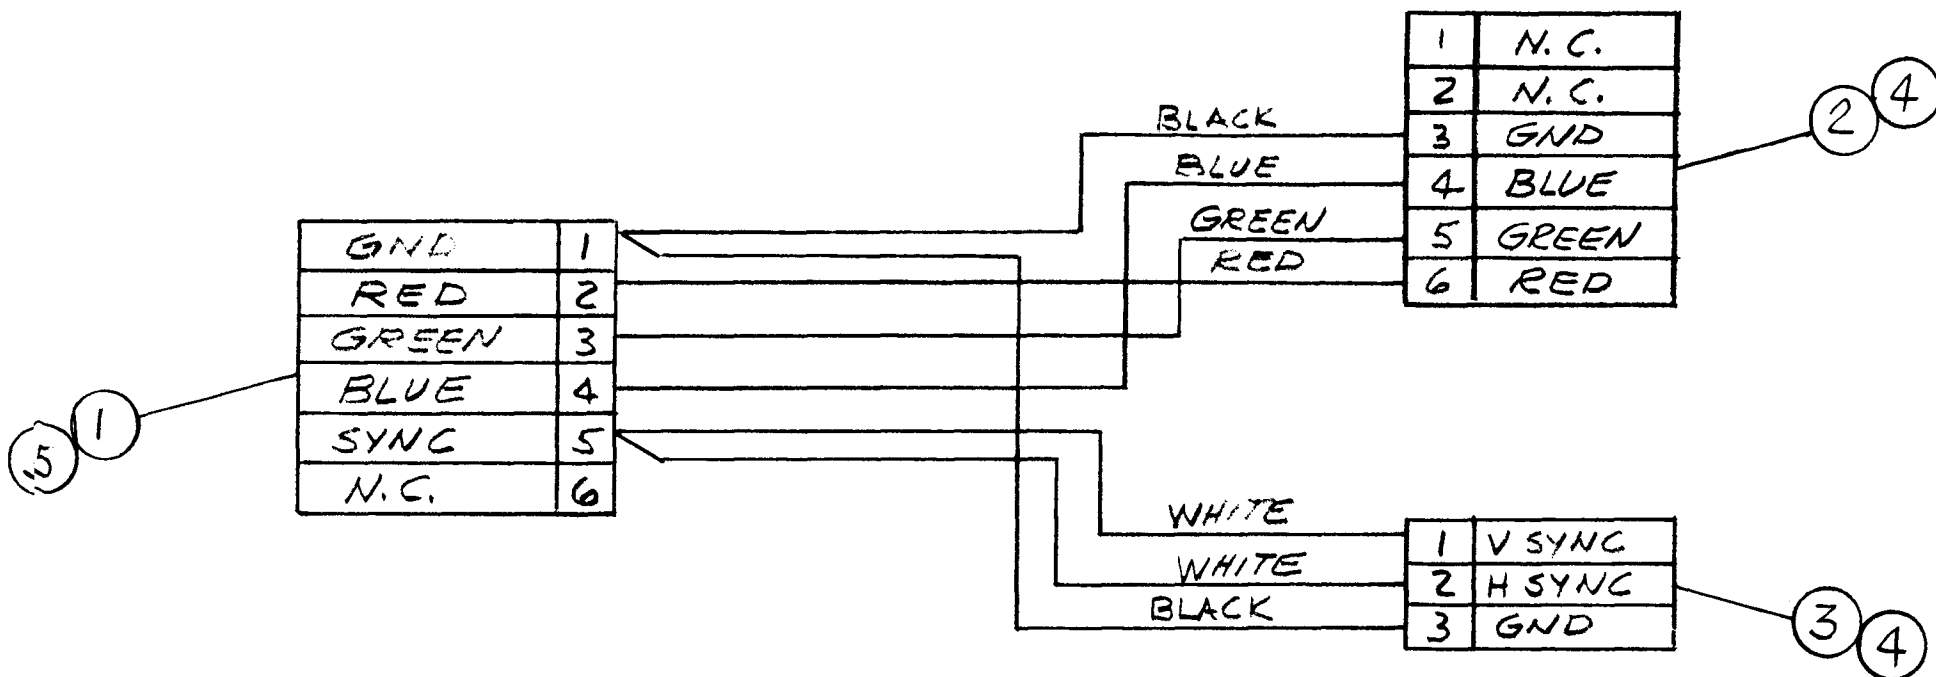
| 1 | N.C. |
|---|---|
| 2 | N.C. |
| 3 | GND |
| 4 | BLUE |
| 5 | GREEN |
| 6 | RED |

2 4

BLACK
BLUE
GREEN
RED

| GND | 1 |
|---|---|
| RED | 2 |
| GREEN | 3 |
| BLUE | 4 |
| SYNC | 5 |
| N.C. | 6 |

5 1

WHITE
WHITE
BLACK

| 1 | V SYNC |
|---|---|
| 2 | H SYNC |
| 3 | GND |

3 4